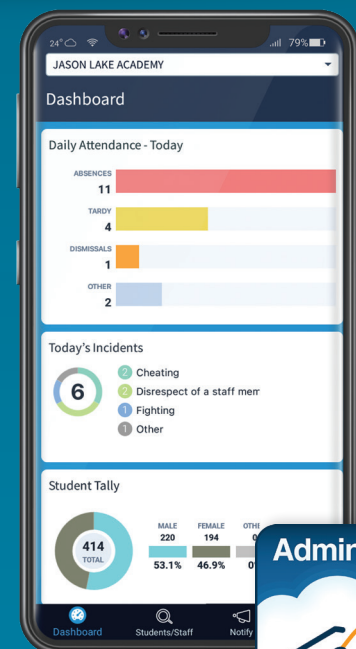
24° 79%

JASON LAKE ACADEMY

Dashboard

Daily Attendance - Today

ABSENCES
11

TARDY
4

DISMISSALS
1

OTHER
2

Today's Incidents

6

2 Cheating
2 Disrespect of a staff mem
1 Fighting
1 Other

Student Tally

414
TOTAL

MALE
220
53.1%

FEMALE
194
46.9%

OTHI
0
0

Admir

Dashboard
Students/Staff
Notify